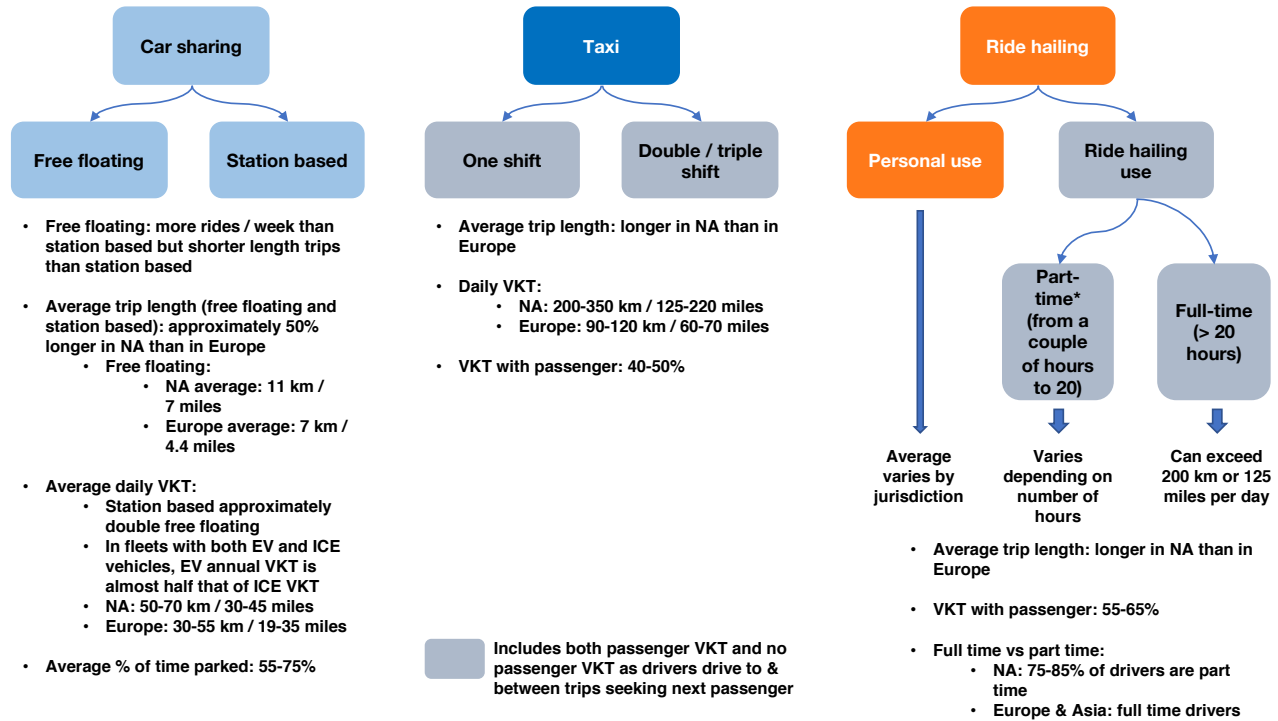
Car sharing

Free floating

Station based

• Free floating: more rides / week than station based but shorter length trips than station based

• Average trip length (free floating and station based): approximately 50% longer in NA than in Europe
  • Free floating:
    • NA average: 11 km / 7 miles
    • Europe average: 7 km / 4.4 miles

• Average daily VKT:
  • Station based approximately double free floating
  • In fleets with both EV and ICE vehicles, EV annual VKT is almost half that of ICE VKT
  • NA: 50-70 km / 30-45 miles
  • Europe: 30-55 km / 19-35 miles

• Average % of time parked: 55-75%

Taxi

One shift

Double / triple shift

• Average trip length: longer in NA than in Europe

• Daily VKT:
  • NA: 200-350 km / 125-220 miles
  • Europe: 90-120 km / 60-70 miles

• VKT with passenger: 40-50%

Includes both passenger VKT and no passenger VKT as drivers drive to & between trips seeking next passenger

Ride hailing

Personal use

Ride hailing use

Part-time* (from a couple of hours to 20)

Full-time (> 20 hours)

Average varies by jurisdiction

Varies depending on number of hours

Can exceed 200 km or 125 miles per day

• Average trip length: longer in NA than in Europe

• VKT with passenger: 55-65%

• Full time vs part time:
  • NA: 75-85% of drivers are part time
  • Europe & Asia: full time drivers